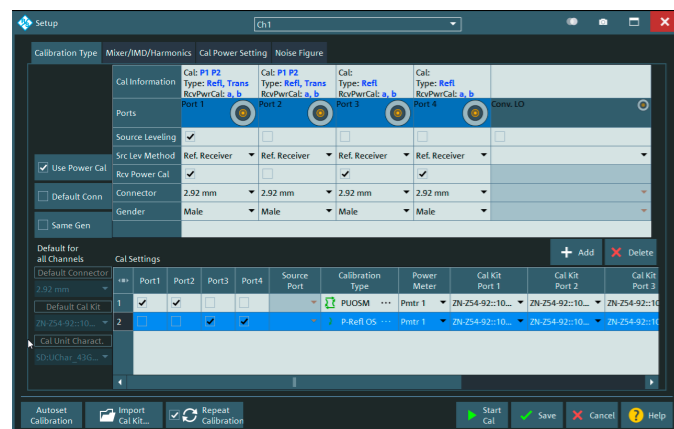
Setup

Ch1

Calibration Type | Mixer/IMD/Harmonics | Cal Power Setting | Noise Figure

| Cal Information | Cal: P1 P2 Type: Refl, Trans RcvPwrCal: a, b | Cal: P1 P2 Type: Refl, Trans RcvPwrCal: a, b | Cal: Type: Refl RcvPwrCal: a, b | Cal: Type: Refl RcvPwrCal: a, b | |
|---|---|---|---|---|---|
| Ports | Port 1 | Port 2 | Port 3 | Port 4 | Conv. LO |
| Source Leveling | ✓ | | | | |
| Src Lev Method | Ref. Receiver | Ref. Receiver | Ref. Receiver | Ref. Receiver | |
| Rcv Power Cal | ✓ | | ✓ | ✓ | |
| Connector | 2.92 mm | 2.92 mm | 2.92 mm | 2.92 mm | |
| Gender | Male | Male | Male | Male | |

✓ Use Power Cal

Default Conn

Same Gen

Default for all Channels

Default Connector

2.92 mm

Default Cal Kit

ZN-Z54-92::10...

Cal Unit Charact.

SD:UChar_43G...

Cal Settings

Add

Delete

| | Port1 | Port2 | Port3 | Port4 | Source Port | Calibration Type | Power Meter | Cal Kit Port 1 | Cal Kit Port 2 | Cal Kit Port 3 |
|---|---|---|---|---|---|---|---|---|---|---|
| 1 | ✓ | ✓ | | | | PUOSM ··· | Pmtr 1 | ZN-Z54-92::10... | ZN-Z54-92::10... | ZN-Z54-92::10 |
| 2 | | | ✓ | ✓ | | P-Refl OS ··· | Pmtr 1 | ZN-Z54-92::10... | ZN-Z54-92::10... | ZN-Z54-92::10 |

Autoset Calibration

Import Cal Kit...

Repeat Calibration

Start Cal

Save

Cancel

Help